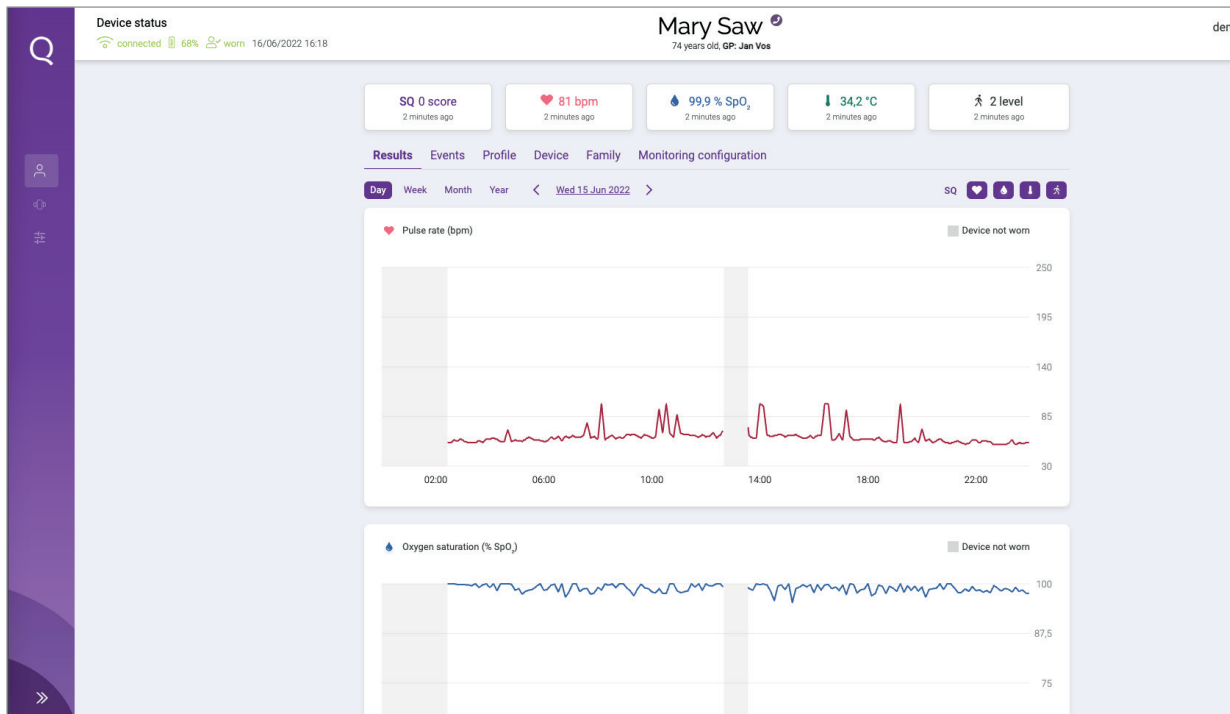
Q

Device status
connected 68% worn 16/06/2022 16:18

Mary Saw
74 years old, GP: Jan Vos

der

SQ 0 score
2 minutes ago

81 bpm
2 minutes ago

99,9 % $SpO_2$
2 minutes ago

34,2 °C
2 minutes ago

2 level
2 minutes ago

Results Events Profile Device Family Monitoring configuration

Day Week Month Year < Wed 15 Jun 2022 >

SQ

Pulse rate (bpm)

Device not worn

250
195
140
85
30

02:00 06:00 10:00 14:00 18:00 22:00

Oxygen saturation (% $SpO_2$)

Device not worn

100
87,5
75

»